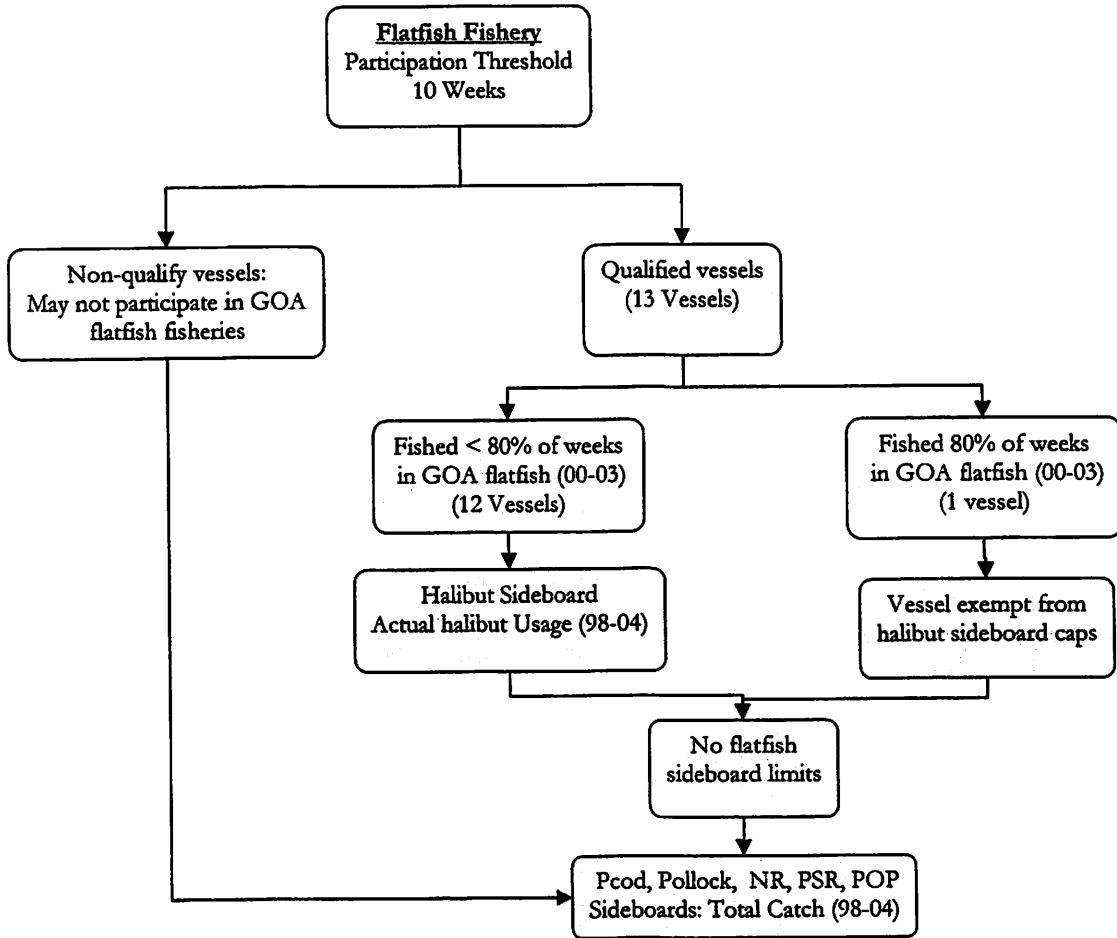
Flatfish Fishery
Participation Threshold
10 Weeks

Non-qualify vessels:
May not participate in GOA flatfish fisheries

Qualified vessels
(13 Vessels)

Fished < 80% of weeks in GOA flatfish (00-03)
(12 Vessels)

Fished 80% of weeks in GOA flatfish (00-03)
(1 vessel)

Halibut Sideboard
Actual halibut Usage (98-04)

Vessel exempt from halibut sideboard caps

No flatfish sideboard limits

Pcod, Pollock, NR, PSR, POP
Sideboards: Total Catch (98-04)